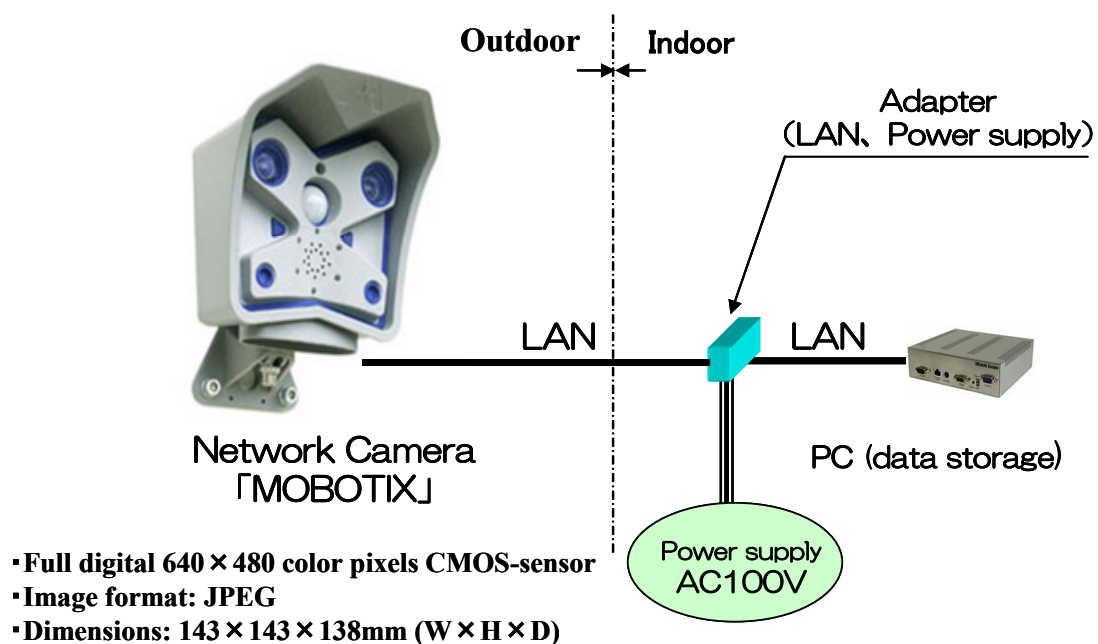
Outdoor Indoor

Adapter
（LAN、Power supply）

LAN

LAN

Network Camera
「MOBOTIX」

PC (data storage)

Power supply
AC100V

▪Full digital 640×480 color pixels CMOS-sensor
▪Image format: JPEG
▪Dimensions: 143×143×138mm (W×H×D)